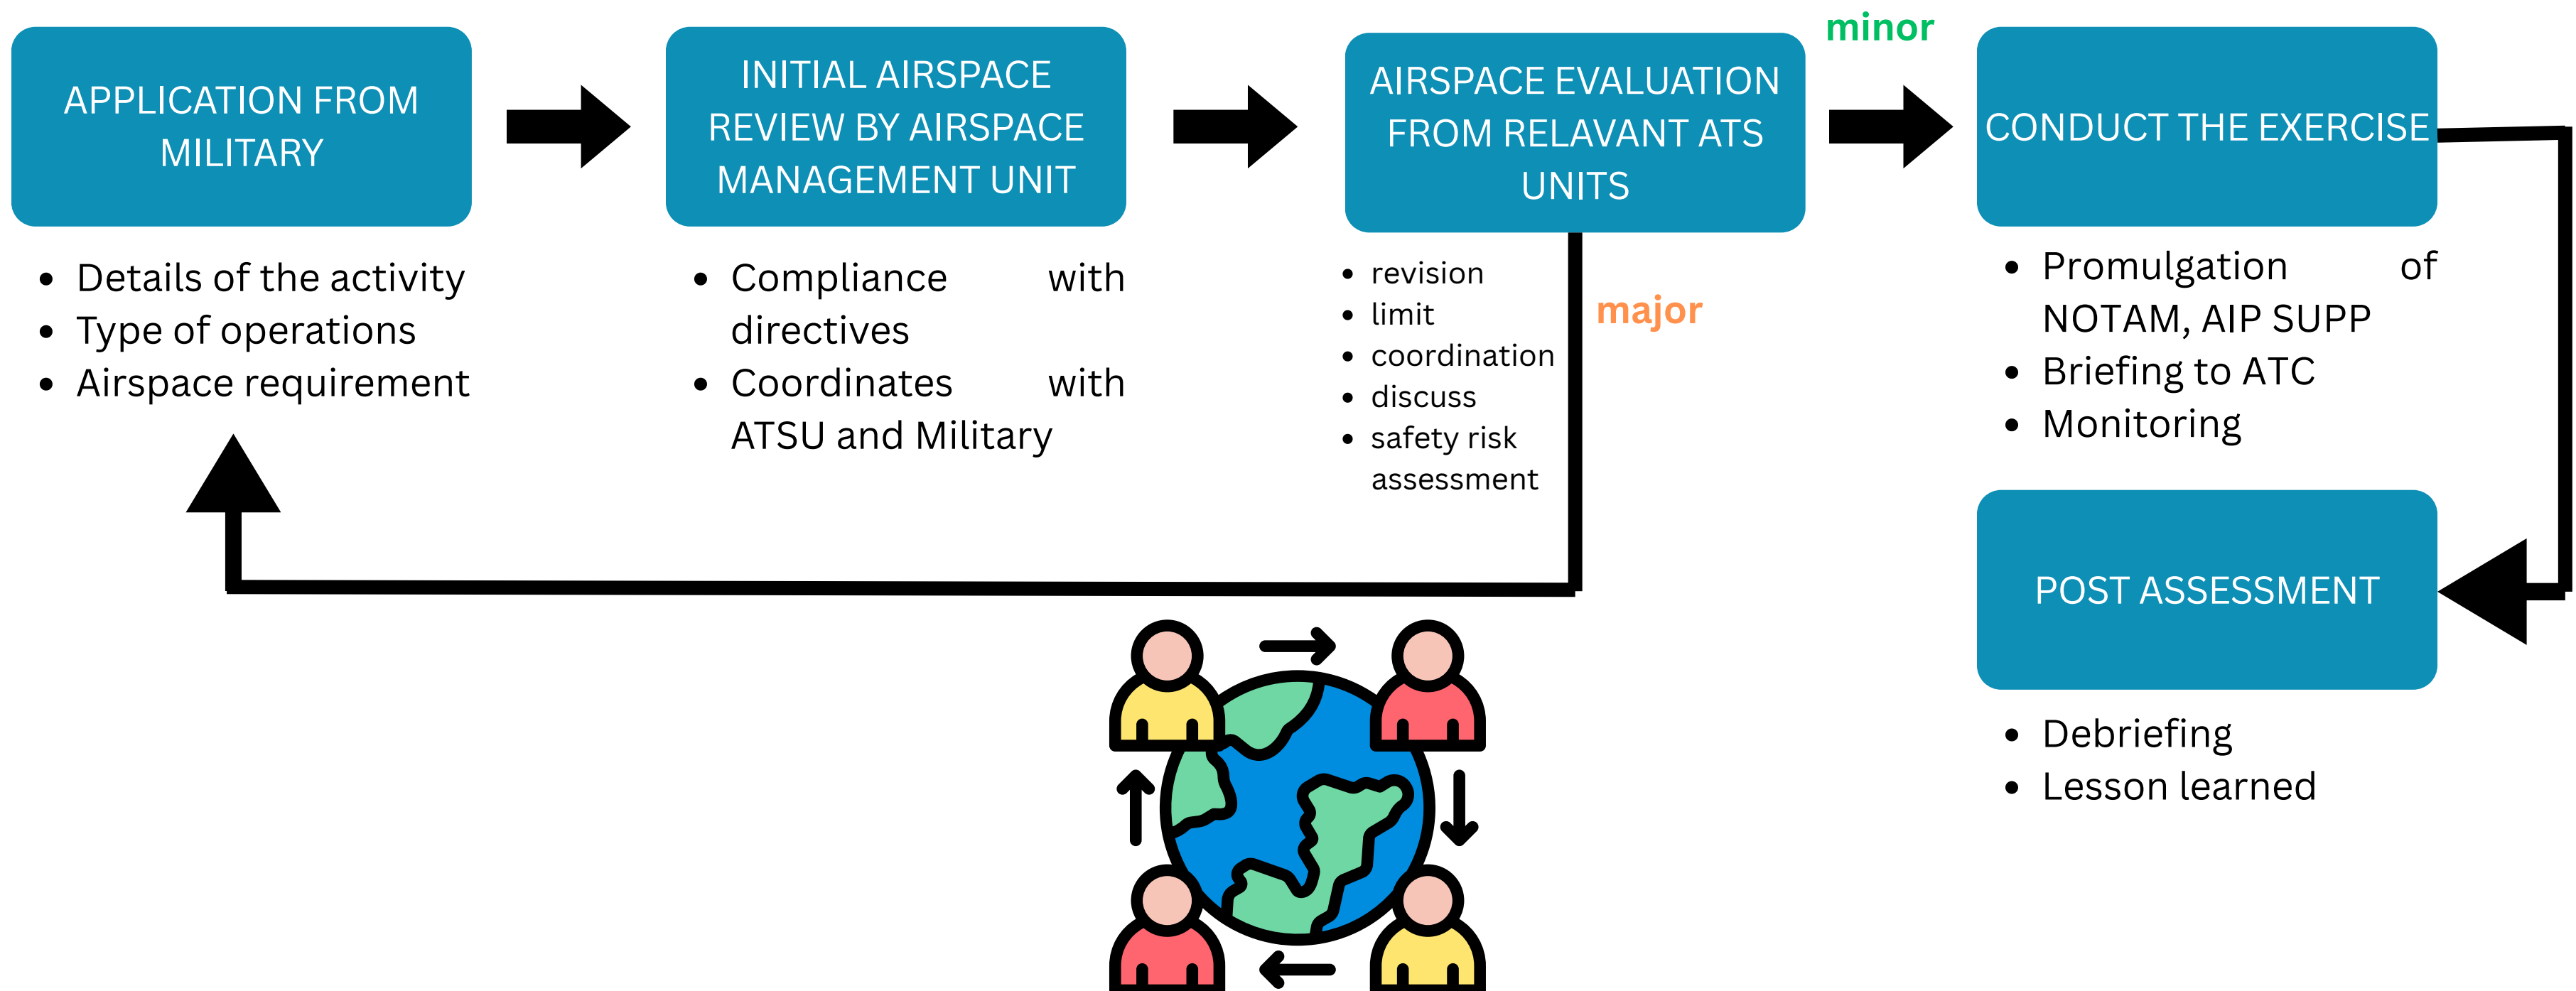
APPLICATION FROM MILITARY

- Details of the activity
- Type of operations
- Airspace requirement

INITIAL AIRSPACE REVIEW BY AIRSPACE MANAGEMENT UNIT

- Compliance with directives
- Coordinates with ATSU and Military

AIRSPACE EVALUATION FROM RELAVANT ATS UNITS

- revision
- limit
- coordination
- discuss
- safety risk assessment

minor

major

CONDUCT THE EXERCISE

- Promulgation of NOTAM, AIP SUPP
- Briefing to ATC
- Monitoring

POST ASSESSMENT

- Debriefing
- Lesson learned